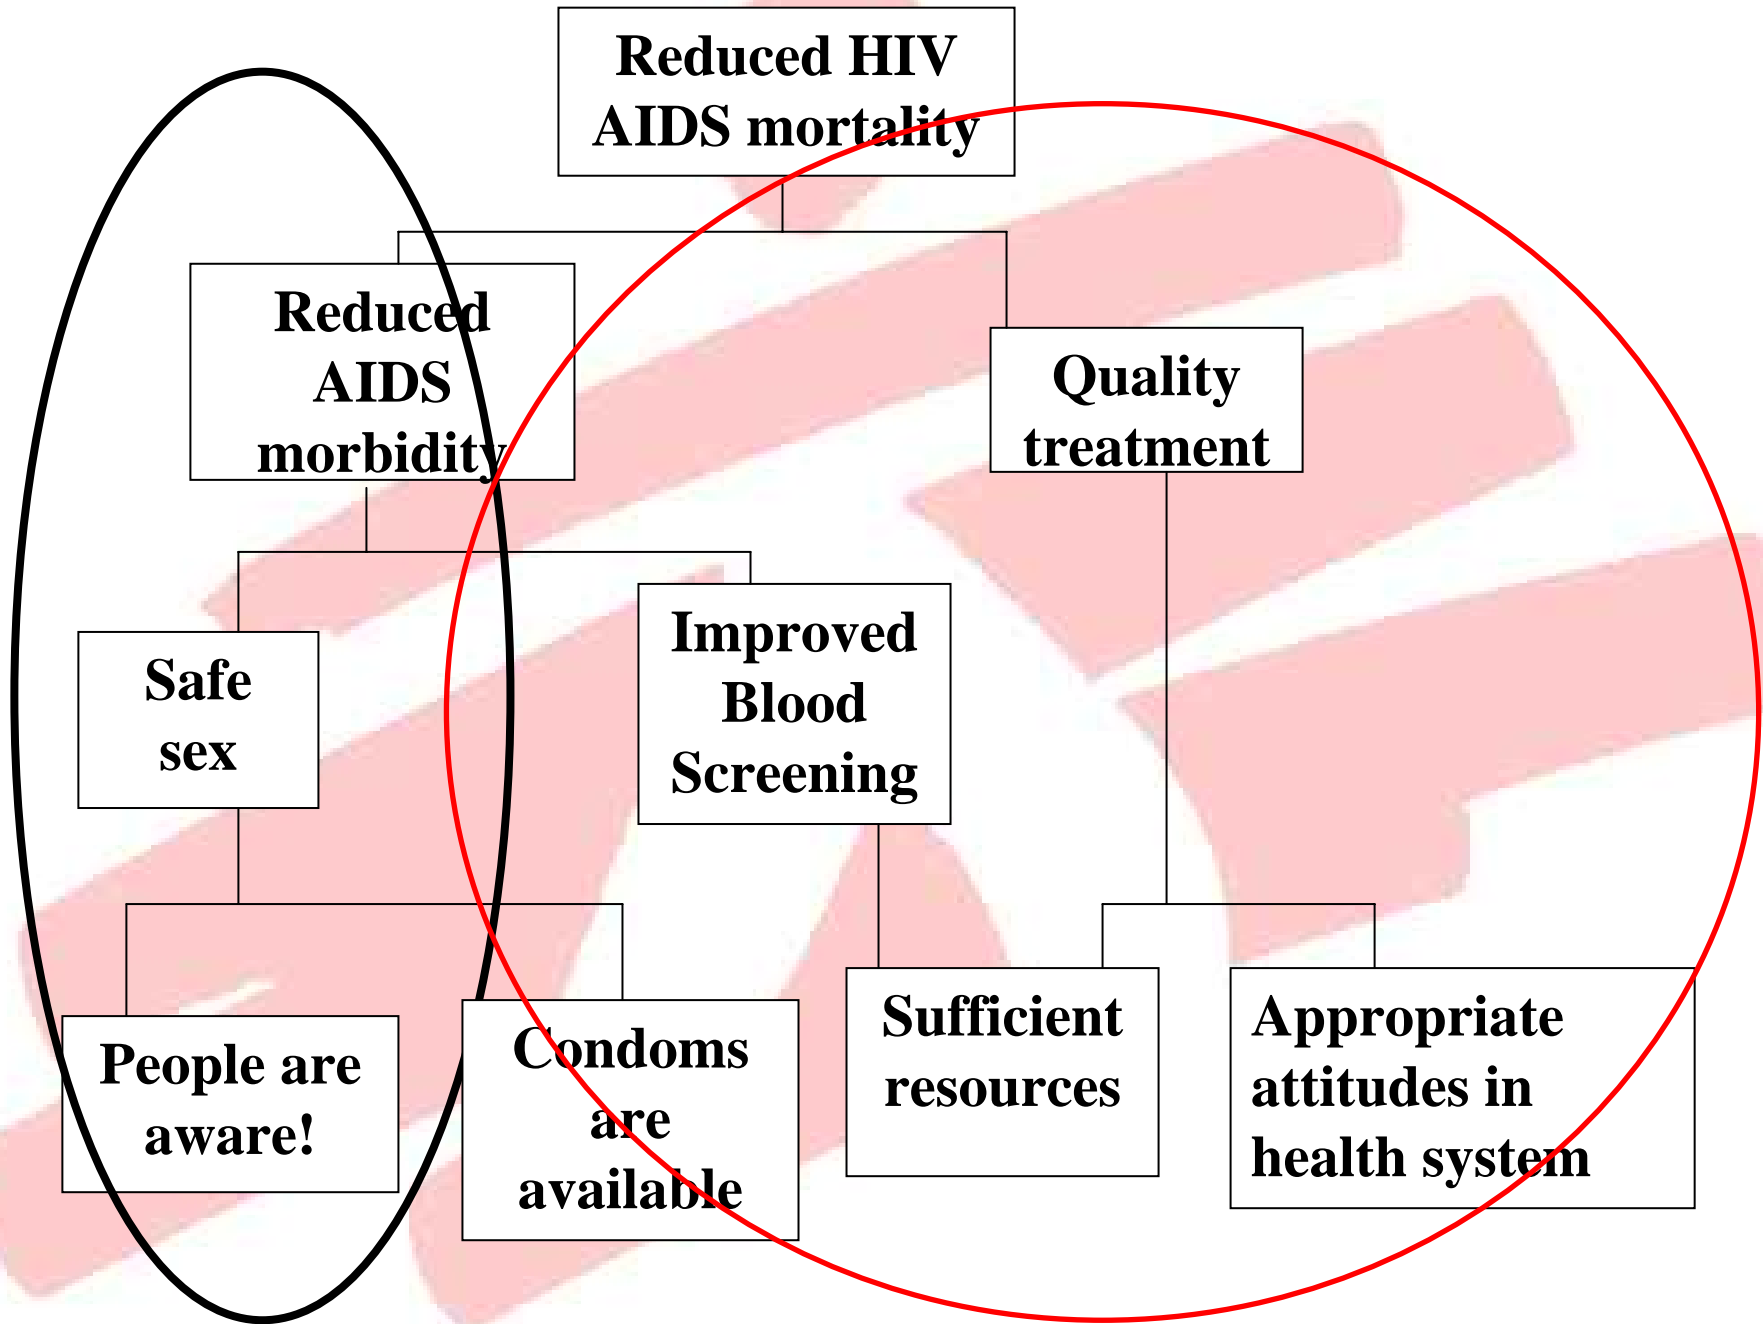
Reduced HIV AIDS mortality

Reduced AIDS morbidity

Quality treatment

Safe sex

Improved Blood Screening

People are aware!

Condoms are available

Sufficient resources

Appropriate attitudes in health system